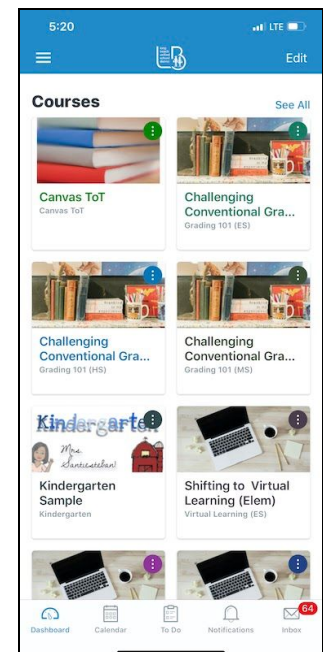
5:20
LTE

Edit

Courses
See All

Canvas ToT
Canvas ToT

Challenging Conventional Gra...
Grading 101 (ES)

Challenging Conventional Gra...
Grading 101 (HS)

Challenging Conventional Gra...
Grading 101 (MS)

Kindergarten
Mrs. Santisateban

Kindergarten Sample
Kindergarten

Shifting to Virtual Learning (Elem)
Virtual Learning (ES)

Dashboard
Calendar
To Do
Notifications
64
Inbox